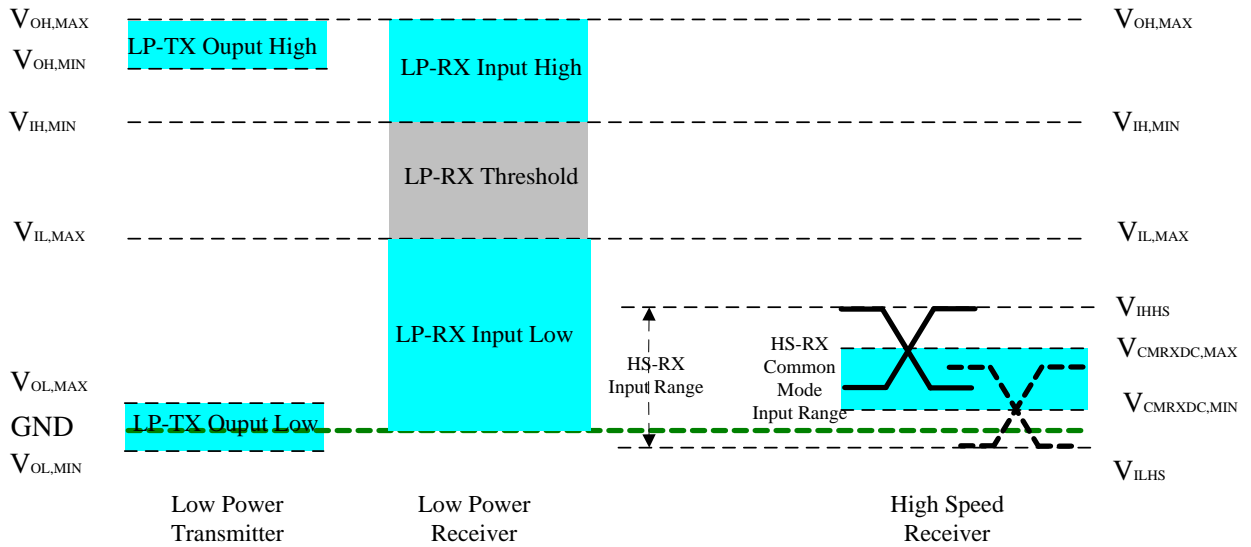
$V_{OH,MAX}$

LP-TX Ouput High

$V_{OH,MIN}$

LP-RX Input High

$V_{OH,MAX}$

$V_{IH,MIN}$

$V_{IH,MIN}$

LP-RX Threshold

$V_{IL,MAX}$

$V_{IL,MAX}$

LP-RX Input Low

$V_{IHHS}$

HS-RX Input Range

HS-RX Common Mode Input Range

$V_{CMRXDC,MAX}$

$V_{OL,MAX}$

$V_{CMRXDC,MIN}$

GND

LP-TX Ouput Low

$V_{OL,MIN}$

$V_{ILHS}$

Low Power Transmitter

Low Power Receiver

High Speed Receiver